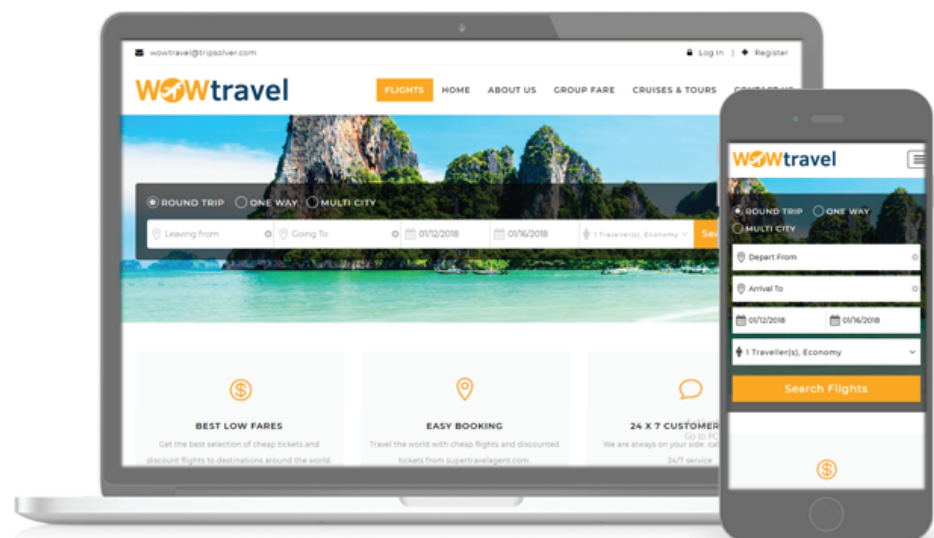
wowtravel@tripsolver.com

Log In | Register

WOWtravel

FLIGHTS HOME ABOUT US GROUP FARE CRUISES & TOURS CONTACT US

ROUND TRIP ONE WAY MULTI CITY

Leaving from | Going To | 01/12/2018 | 01/16/2018 | 1 Traveller(s), Economy | Sea

BEST LOW FARES

Get the best selection of cheap tickets and discount flights to destinations around the world.

EASY BOOKING

Travel the world with cheap flights and discounted tickets from supertravelagent.com

24 X 7 CUSTOMER

We are always on your side, ca 24/7 service

WOWtravel

ROUND TRIP ONE WAY MULTI CITY

Depart From

Arrival To

01/12/2018 01/16/2018

1 Traveller(s), Economy

Search Flights